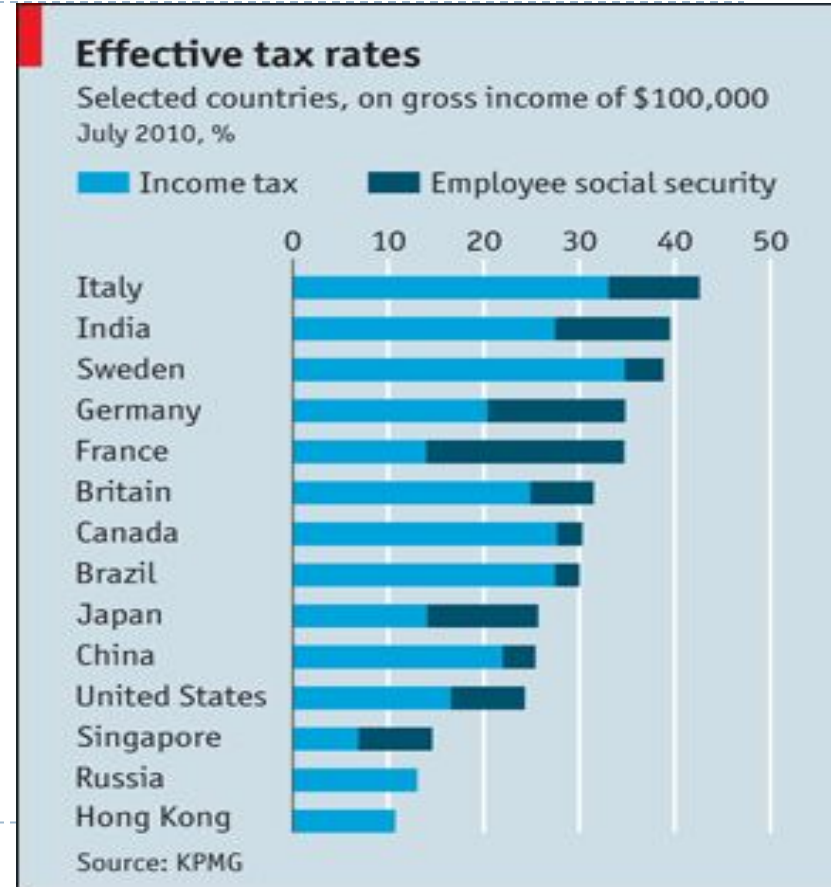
Effective tax rates
Selected countries, on gross income of $100,000
July 2010, %

Income tax
Employee social security

0
10
20
30
40
50

Italy
India
Sweden
Germany
France
Britain
Canada
Brazil
Japan
China
United States
Singapore
Russia
Hong Kong

Source: KPMG